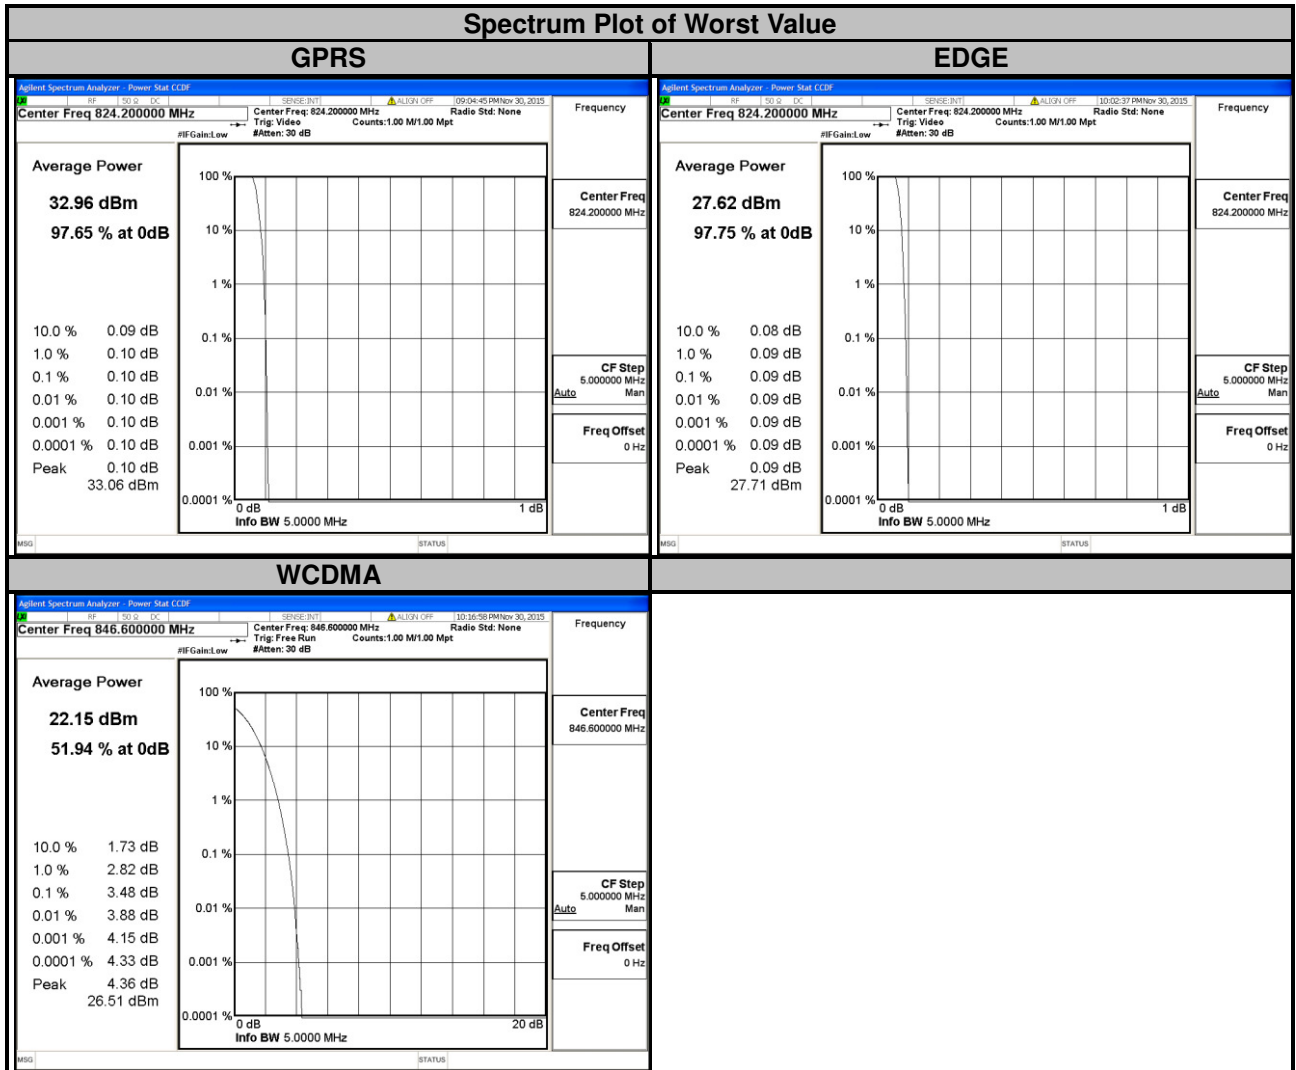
Spectrum Plot of Worst Value

GPRS

Agilent Spectrum Analyzer - Power Stat CCDF
RF 50 Ω DC SENSE:INT ALIGN OFF 09:04:45 PM Nov 30, 2015
Center Freq 824.200000 MHz
Center Freq: 824.200000 MHz Radio Std: None
Trig: Video Counts:1.00 M/1.00 Mpt
#IFGain:Low #Atten: 30 dB
Frequency

Average Power
32.96 dBm
97.65 % at 0dB

| 10.0 % | 0.09 dB |
|---|---|
| 1.0 % | 0.10 dB |
| 0.1 % | 0.10 dB |
| 0.01 % | 0.10 dB |
| 0.001 % | 0.10 dB |
| 0.0001 % | 0.10 dB |
| Peak | 0.10 dB |

33.06 dBm

100 %
10 %
1 %
0.1 %
0.01 %
0.001 %
0.0001 %
0 dB
1 dB
Info BW 5.0000 MHz

Center Freq
824.200000 MHz
CF Step
5.000000 MHz
Auto Man
Freq Offset
0 Hz
MSG
STATUS

EDGE

Agilent Spectrum Analyzer - Power Stat CCDF
RF 50 Ω DC SENSE:INT ALIGN OFF 10:02:37 PM Nov 30, 2015
Center Freq 824.200000 MHz
Center Freq: 824.200000 MHz Radio Std: None
Trig: Video Counts:1.00 M/1.00 Mpt
#IFGain:Low #Atten: 30 dB
Frequency

Average Power
27.62 dBm
97.75 % at 0dB

| 10.0 % | 0.08 dB |
|---|---|
| 1.0 % | 0.09 dB |
| 0.1 % | 0.09 dB |
| 0.01 % | 0.09 dB |
| 0.001 % | 0.09 dB |
| 0.0001 % | 0.09 dB |
| Peak | 0.09 dB |

27.71 dBm

100 %
10 %
1 %
0.1 %
0.01 %
0.001 %
0.0001 %
0 dB
1 dB
Info BW 5.0000 MHz

Center Freq
824.200000 MHz
CF Step
5.000000 MHz
Auto Man
Freq Offset
0 Hz
MSG
STATUS

WCDMA

Agilent Spectrum Analyzer - Power Stat CCDF
RF 50 Ω DC SENSE:INT ALIGN OFF 10:16:58 PM Nov 30, 2015
Center Freq 846.600000 MHz
Center Freq: 846.600000 MHz Radio Std: None
Trig: Free Run Counts:1.00 M/1.00 Mpt
#IFGain:Low #Atten: 30 dB
Frequency

Average Power
22.15 dBm
51.94 % at 0dB

| 10.0 % | 1.73 dB |
|---|---|
| 1.0 % | 2.82 dB |
| 0.1 % | 3.48 dB |
| 0.01 % | 3.88 dB |
| 0.001 % | 4.15 dB |
| 0.0001 % | 4.33 dB |
| Peak | 4.36 dB |

26.51 dBm

100 %
10 %
1 %
0.1 %
0.01 %
0.001 %
0.0001 %
0 dB
20 dB
Info BW 5.0000 MHz

Center Freq
846.600000 MHz
CF Step
5.000000 MHz
Auto Man
Freq Offset
0 Hz
MSG
STATUS